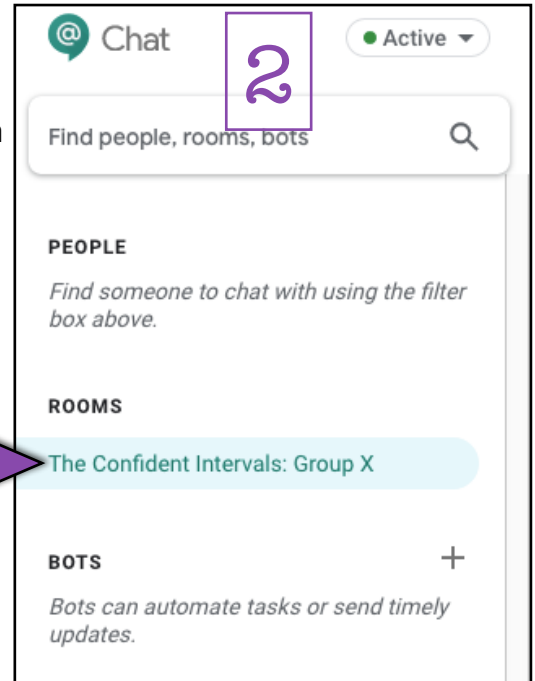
Chat

2

Active

Find people, rooms, bots

PEOPLE

Find someone to chat with using the filter box above.

ROOMS

The Confident Intervals: Group X

BOTS

+

Bots can automate tasks or send timely updates.